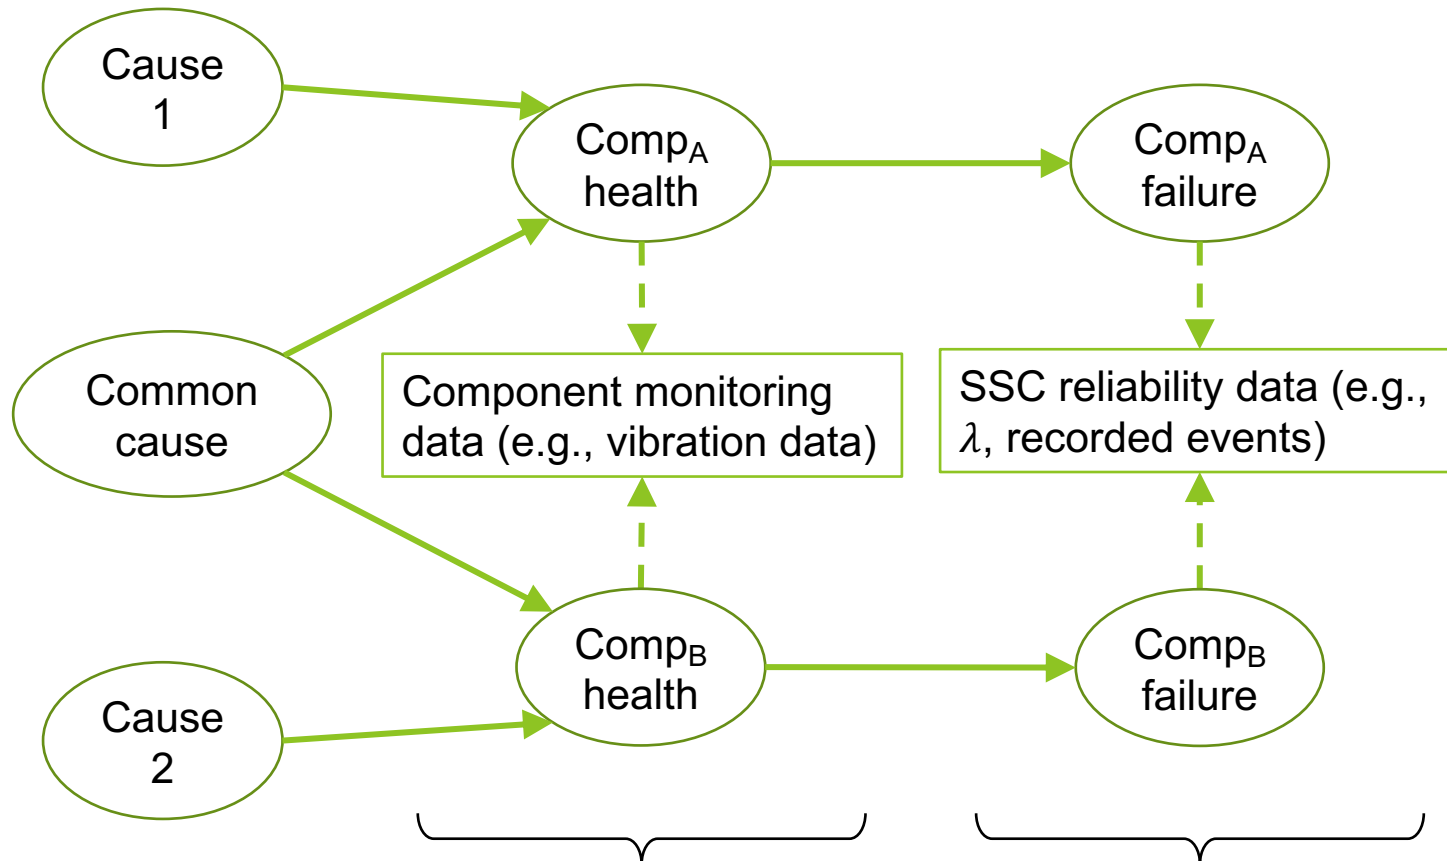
Cause 1

$Comp_A$ health

$Comp_A$ failure

Common cause

Component monitoring data (e.g., vibration data)

SSC reliability data (e.g., $\lambda$, recorded events)

$Comp_B$ health

$Comp_B$ failure

Cause 2